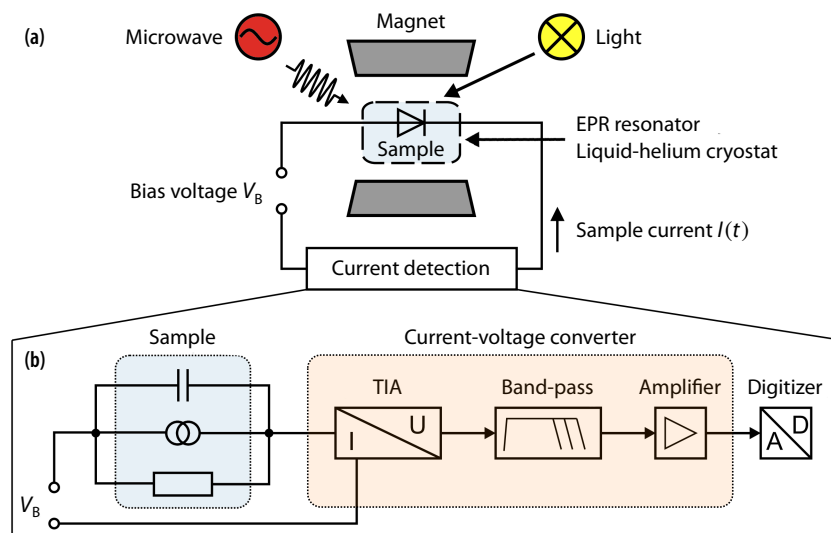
(a)

Microwave

Magnet

Light

Sample

EPR resonator
Liquid-helium cryostat

Bias voltage $V_B$

Sample current $I(t)$

Current detection

(b)

Sample

Current-voltage converter

TIA

U

I

Band-pass

Amplifier

Digitizer

A

D

$V_B$